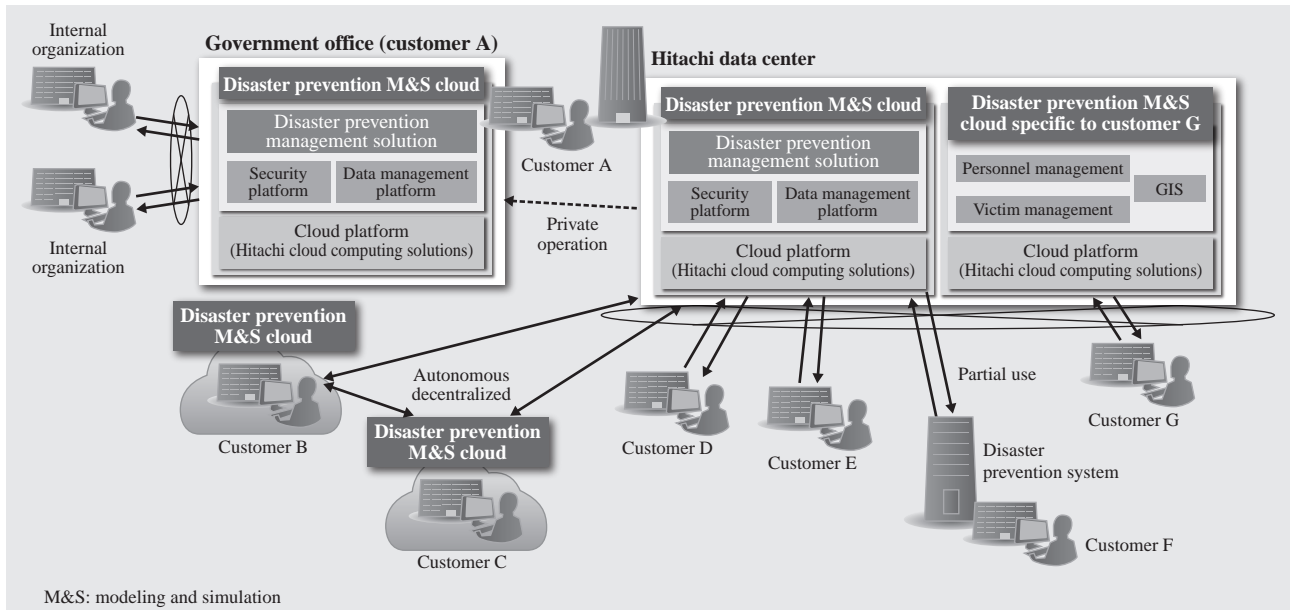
Internal organization

Government office (customer A)

Disaster prevention M&S cloud

Disaster prevention management solution

Security platform

Data management platform

Cloud platform (Hitachi cloud computing solutions)

Internal organization

Customer A

Private operation

Hitachi data center

Disaster prevention M&S cloud

Disaster prevention management solution

Security platform

Data management platform

Cloud platform (Hitachi cloud computing solutions)

Disaster prevention M&S cloud specific to customer G

Personnel management

Victim management

GIS

Cloud platform (Hitachi cloud computing solutions)

Disaster prevention M&S cloud

Customer B

Autonomous decentralized

Disaster prevention M&S cloud

Customer C

Customer D

Customer E

Partial use

Disaster prevention system

Customer F

Customer G

M&S: modeling and simulation